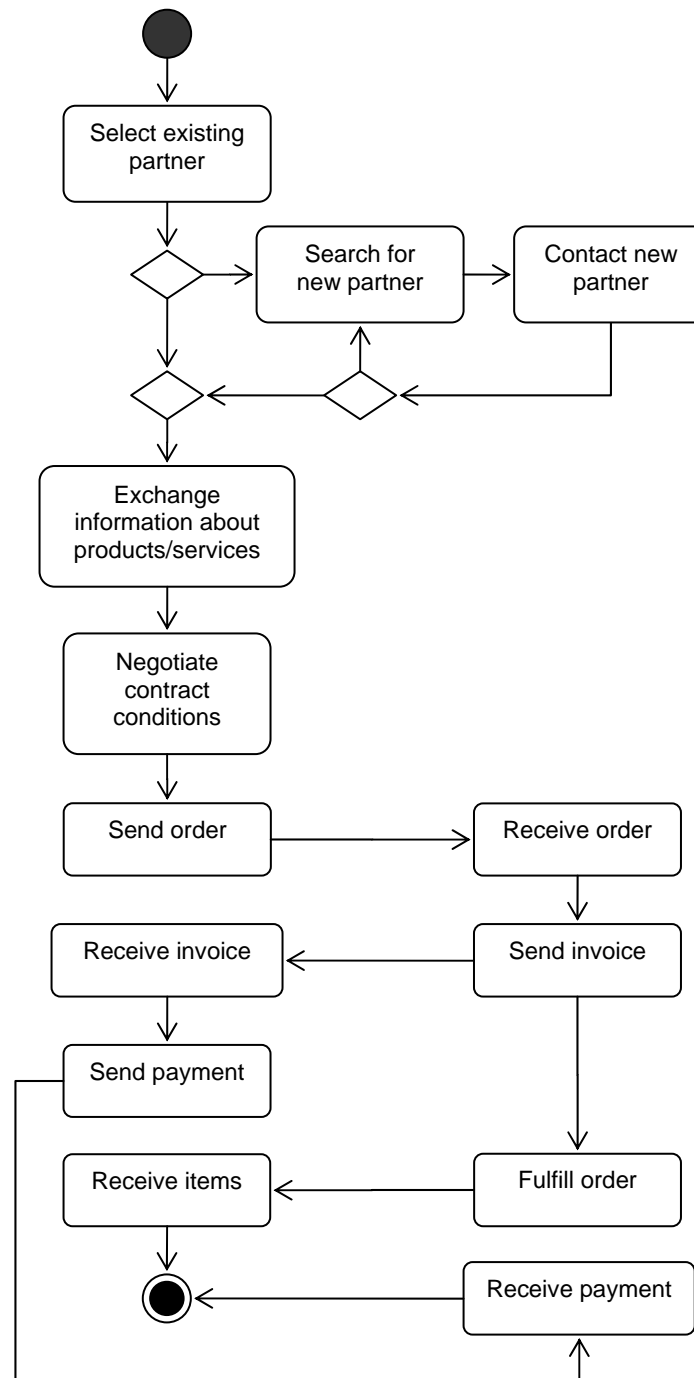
Select existing partner

Search for new partner

Contact new partner

Exchange information about products/services

Negotiate contract conditions

Send order

Receive order

Receive invoice

Send invoice

Send payment

Receive items

Fulfill order

Receive payment